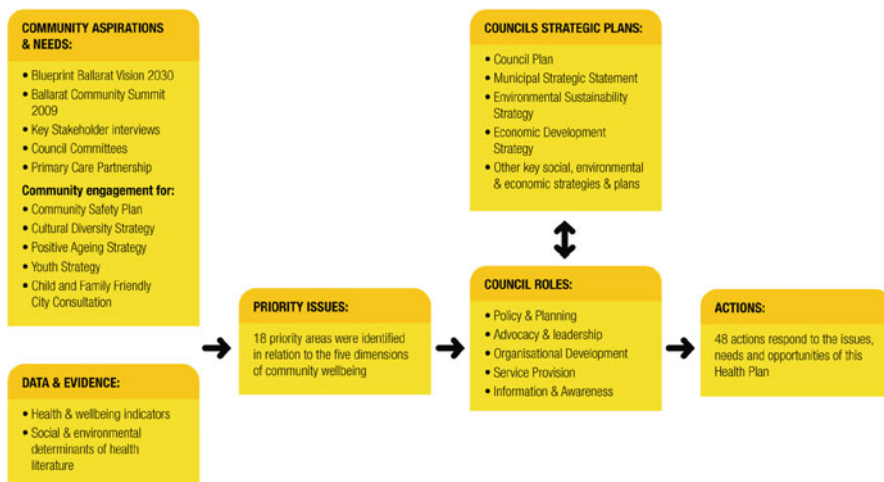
COMMUNITY ASPIRATIONS & NEEDS:

• Blueprint Ballarat Vision 2030
• Ballarat Community Summit 2009
• Key Stakeholder interviews
• Council Committees
• Primary Care Partnership

Community engagement for:

• Community Safety Plan
• Cultural Diversity Strategy
• Positive Ageing Strategy
• Youth Strategy
• Child and Family Friendly City Consultation

DATA & EVIDENCE:

• Health & wellbeing indicators
• Social & environmental determinants of health literature

PRIORITY ISSUES:

18 priority areas were identified in relation to the five dimensions of community wellbeing

COUNCILS STRATEGIC PLANS:

• Council Plan
• Municipal Strategic Statement
• Environmental Sustainability Strategy
• Economic Development Strategy
• Other key social, environmental & economic strategies & plans

COUNCIL ROLES:

• Policy & Planning
• Advocacy & leadership
• Organisational Development
• Service Provision
• Information & Awareness

ACTIONS:

48 actions respond to the issues, needs and opportunities of this Health Plan